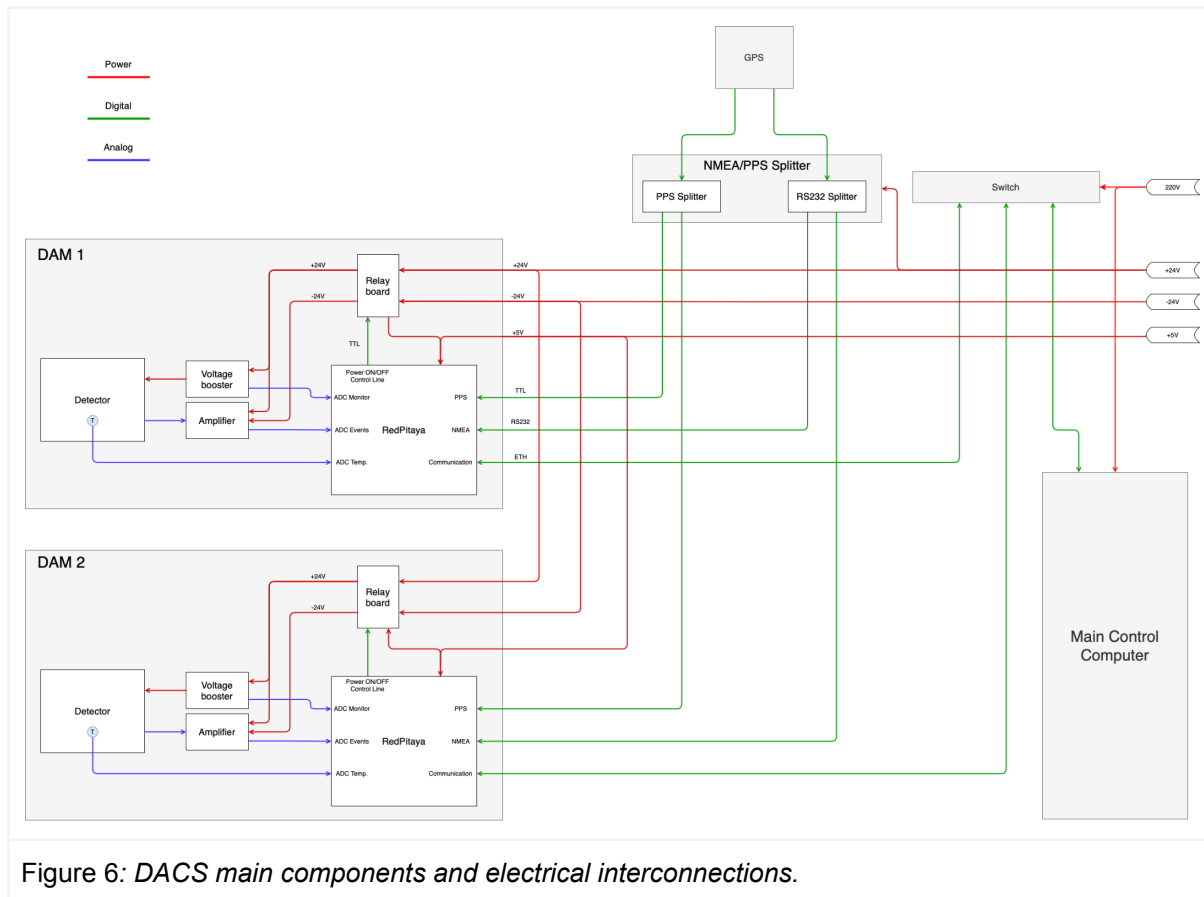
Power

Digital

Analog

GPS

NMEA/PPS Splitter

PPS Splitter

RS232 Splitter

Switch

220V

+24V

-24V

+5V

DAM 1

+24V

-24V

Relay board

+24V

-24V

+5V

TTL

Power ON/OFF Control Line

Detector

T

Voltage booster

Amplifier

ADC Monitor

ADC Events

ADC Temp.

RedPitaya

PPS

NMEA

Communication

TTL

RS232

ETH

Main Control Computer

DAM 2

+24V

-24V

Relay board

Power ON/OFF Control Line

Detector

T

Voltage booster

Amplifier

ADC Monitor

ADC Events

ADC Temp.

RedPitaya

PPS

NMEA

Communication

Figure 6: DACS main components and electrical interconnections.